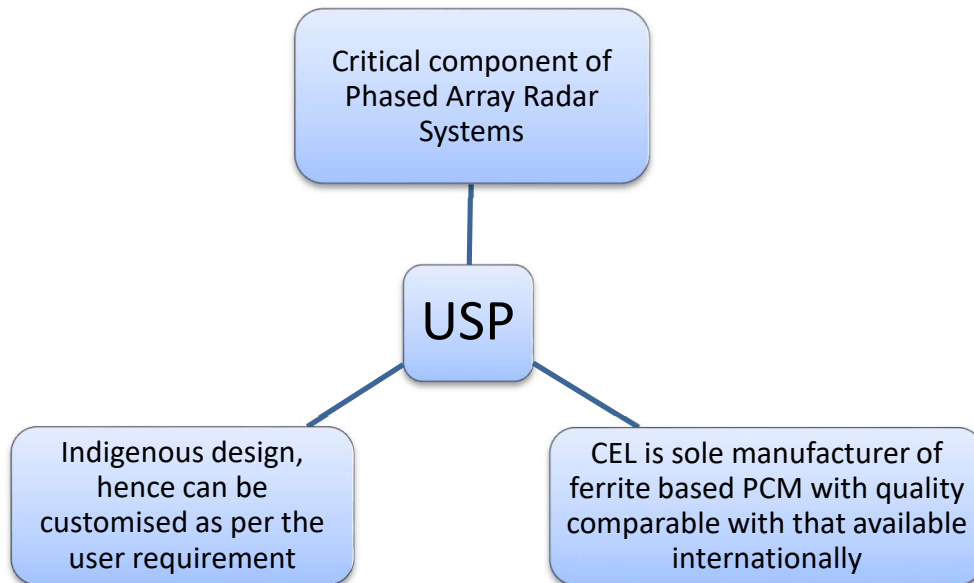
Critical component of Phased Array Radar Systems

USP

Indigenous design, hence can be customised as per the user requirement

CEL is sole manufacturer of ferrite based PCM with quality comparable with that available internationally